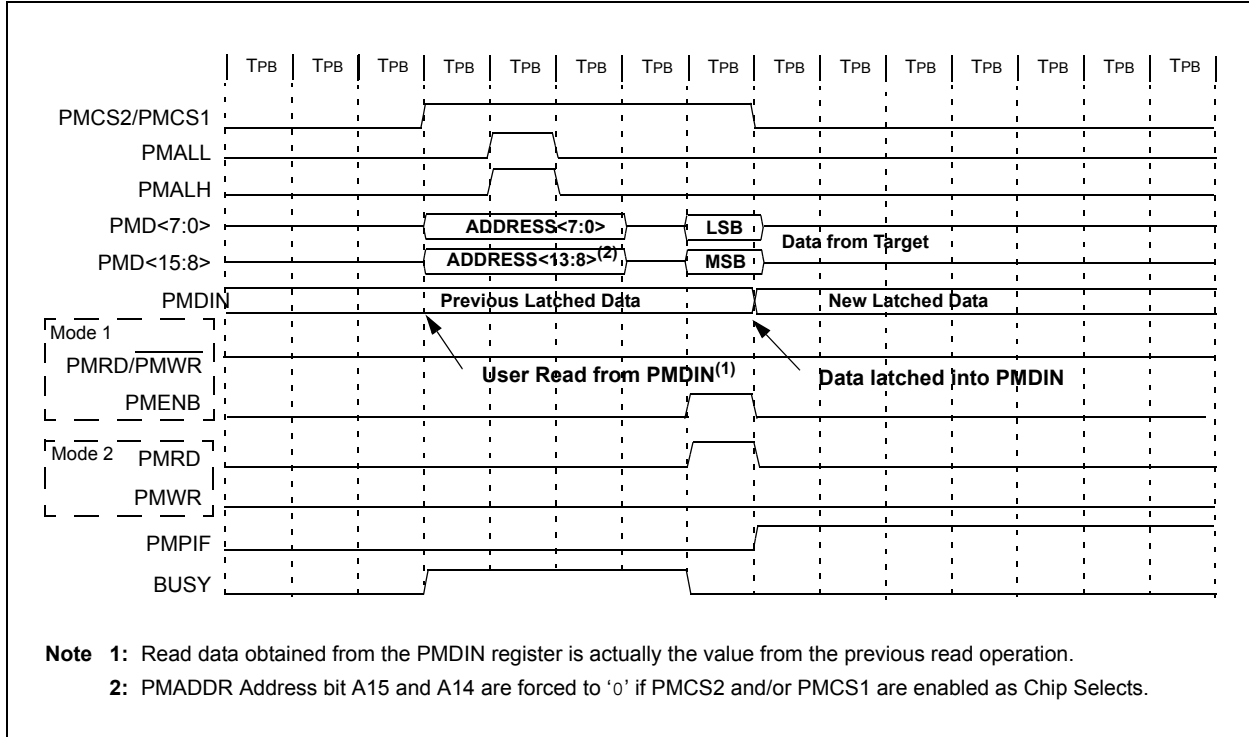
TPB TPB TPB TPB TPB TPB TPB TPB TPB TPB TPB TPB TPB TPB TPB

PMCS2/PMCS1

PMALL

PMALH

PMD<7:0>

ADDRESS<7:0>

LSB

Data from Target

PMD<15:8>

ADDRESS<13:8>$^{(2)}$

MSB

PMDIN

Previous Latched Data

New Latched Data

Mode 1

PMRD/$\overline{PMWR}$

User Read from PMDIN$^{(1)}$

Data latched into PMDIN

PMENB

Mode 2

PMRD

PMWR

PMPIF

BUSY

Note 1: Read data obtained from the PMDIN register is actually the value from the previous read operation.

2: PMADDR Address bit A15 and A14 are forced to '0' if PMCS2 and/or PMCS1 are enabled as Chip Selects.